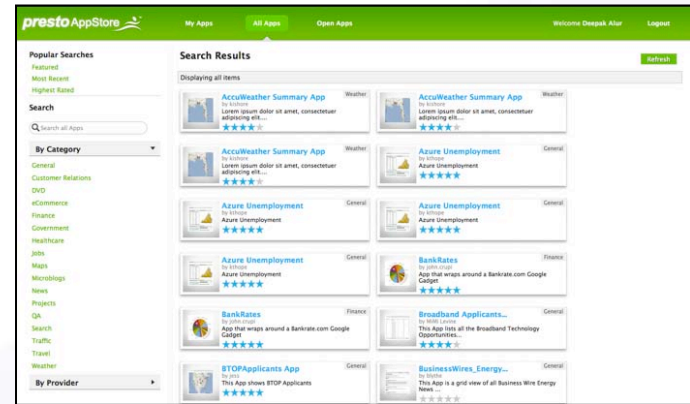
presto AppStore

My Apps All Apps Open Apps Welcome Deepak Alur Logout

Popular Searches
Featured
Most Recent
Highest Rated

Search
Search all Apps

By Category
General
Customer Relations
DVD
eCommerce
Finance
Government
Healthcare
Jobs
Maps
Microblogs
News
Projects
QA
Search
Traffic
Travel
Weather

By Provider

Search Results

Refresh

Displaying all items

AccuWeather Summary App
by kishore
Lorem ipsum dolor sit amet, consectetuer adipiscing elit....
Weather

AccuWeather Summary App
by kishore
Lorem ipsum dolor sit amet, consectetuer adipiscing elit....
Weather

AccuWeather Summary App
by kishore
Lorem ipsum dolor sit amet, consectetuer adipiscing elit....
Weather

Azure Unemployment
by kshope
Azure Unemployment
General

Azure Unemployment
by kshope
Azure Unemployment
General

Azure Unemployment
by kshope
Azure Unemployment
General

Azure Unemployment
by kshope
Azure Unemployment
General

BankRates
by john.crupi
App that wraps around a Bankrate.com Google Gadget
Finance

BankRates
by john.crupi
App that wraps around a Bankrate.com Google Gadget
Finance

Broadband Applicants...
by Willi Lavine
This App lists all the Broadband Technology Opportunities...
General

BTOPApplicants App
by jeisz
This App shows BTOP Applicants
General

BusinessWires_Energy...
by Mythe
This App is a grid view of all Business Wire Energy News ...
General